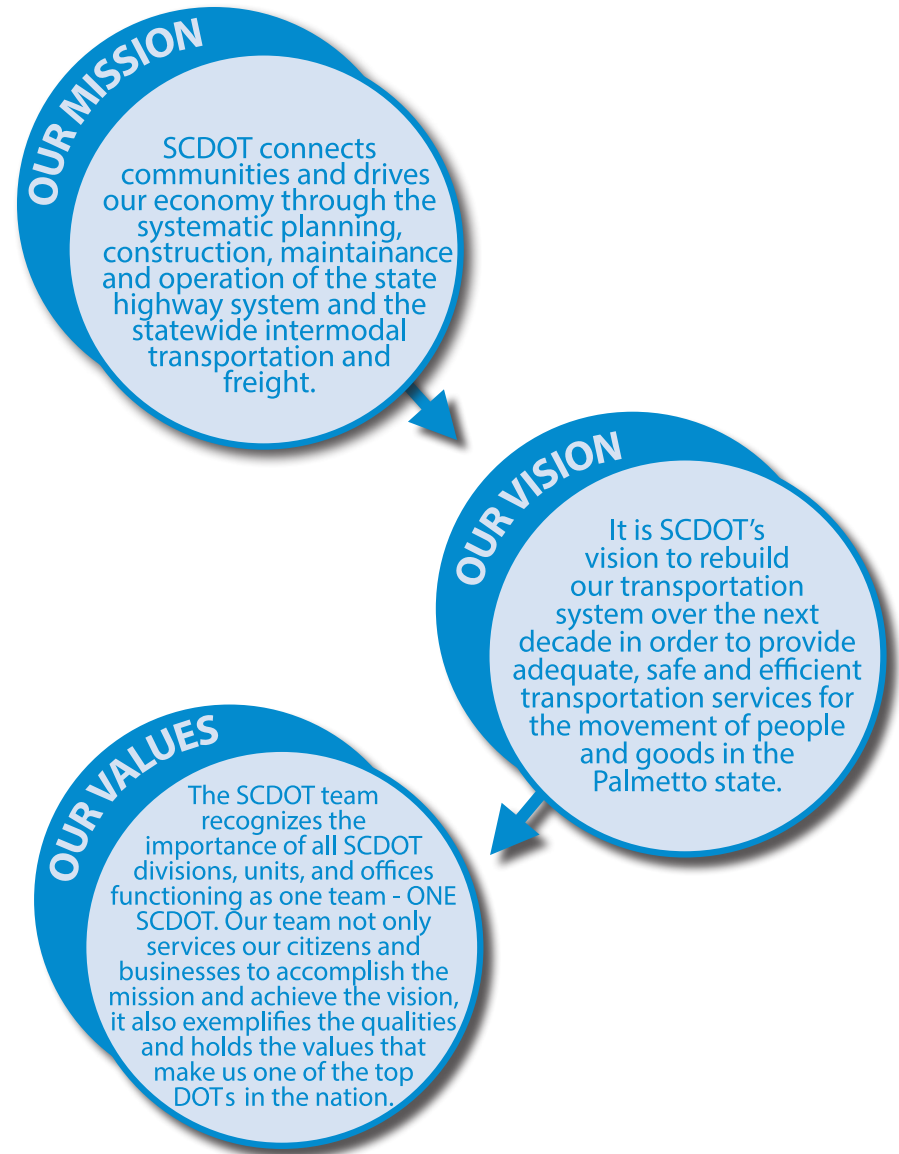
OUR MISSION

SCDOT connects communities and drives our economy through the systematic planning, construction, maintainance and operation of the state highway system and the statewide intermodal transportation and freight.

OUR VISION

It is SCDOT's vision to rebuild our transportation system over the next decade in order to provide adequate, safe and efficient transportation services for the movement of people and goods in the Palmetto state.

OUR VALUES

The SCDOT team recognizes the importance of all SCDOT divisions, units, and offices functioning as one team - ONE SCDOT. Our team not only services our citizens and businesses to accomplish the mission and achieve the vision, it also exemplifies the qualities and holds the values that make us one of the top DOTs in the nation.